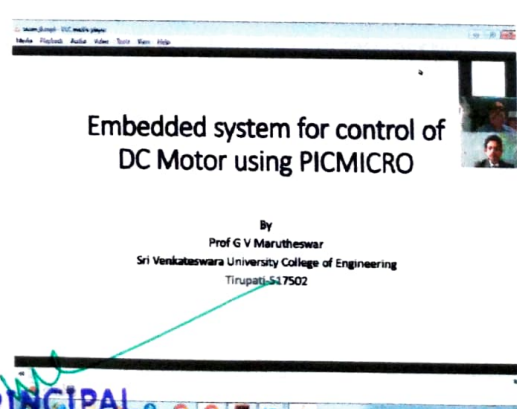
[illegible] - VLC media player
Media Playback Audio Video Tools View Help

Embedded system for control of DC Motor using PICMICRO

By
Prof G V Marutheswar
Sri Venkateswara University College of Engineering
Tirupati-517502

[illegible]NCIPAL